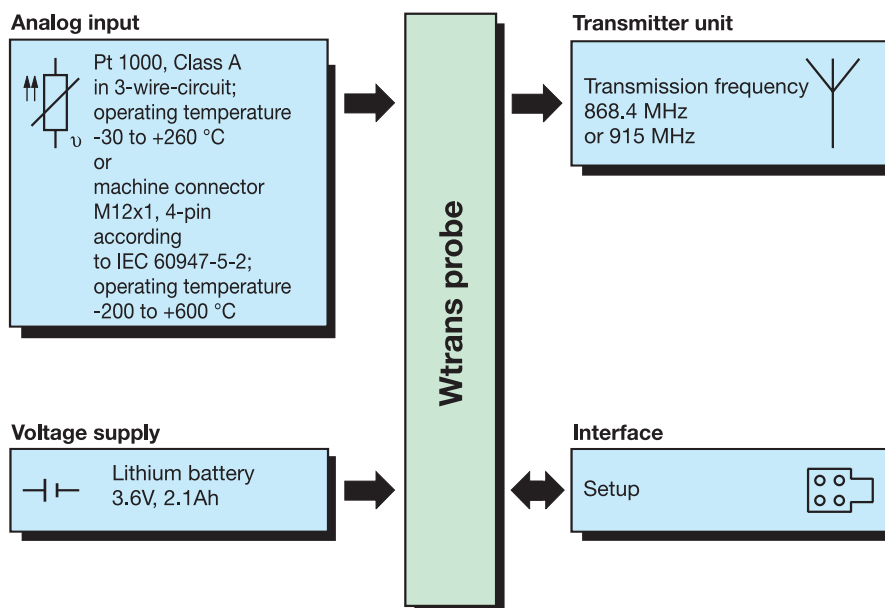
Analog input

Pt 1000, Class A in 3-wire-circuit; operating temperature -30 to +260 °C or machine connector M12x1, 4-pin according to IEC 60947-5-2; operating temperature -200 to +600 °C

υ

Wtrans probe

Transmitter unit

Transmission frequency 868.4 MHz or 915 MHz

Voltage supply

Lithium battery 3.6V, 2.1Ah

Interface

Setup